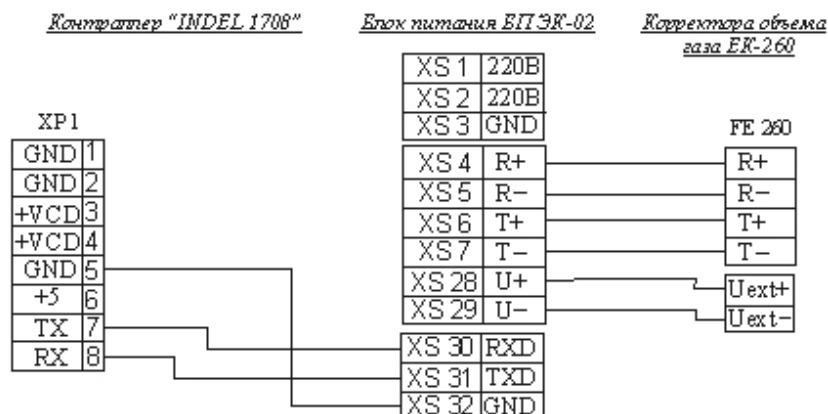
Контроллер "INDEL 1708"

Блок питания БПЭК-02

Корректора объема газа ЕК-260

XP1

| GND | 1 |
|---|---|
| GND | 2 |
| +VCD | 3 |
| +VCD | 4 |
| GND | 5 |
| +5 | 6 |
| TX | 7 |
| RX | 8 |

| XS 1 | 220В |
|---|---|
| XS 2 | 220В |
| XS 3 | GND |

| XS 4 | R+ |
|---|---|
| XS 5 | R− |
| XS 6 | T+ |
| XS 7 | T− |
| XS 28 | U+ |
| XS 29 | U− |

| XS 30 | RXD |
|---|---|
| XS 31 | TXD |
| XS 32 | GND |

FE 260

| R+ |
|---|
| R− |
| T+ |
| T− |

| Uext+ |
|---|
| Uext− |